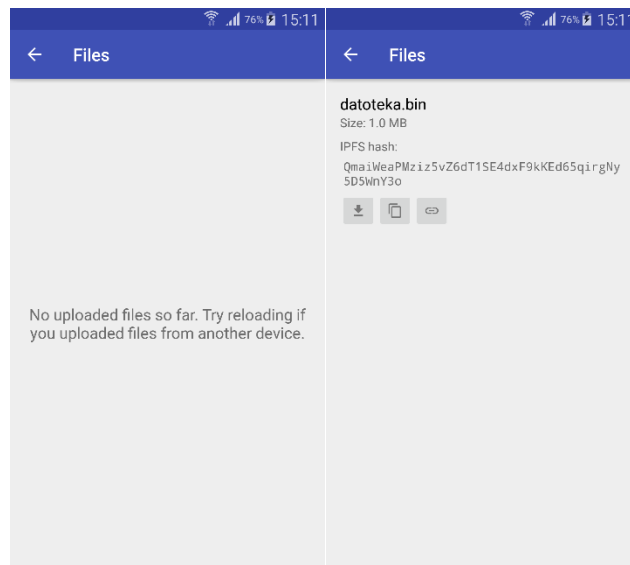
76% 15:11

← Files

No uploaded files so far. Try reloading if you uploaded files from another device.

76% 15:11

← Files

datoteka.bin
Size: 1.0 MB
IPFS hash:
QmaiWeaPMziz5vZ6dT1SE4dxF9kKEd65qirgNy5D5WnY3o